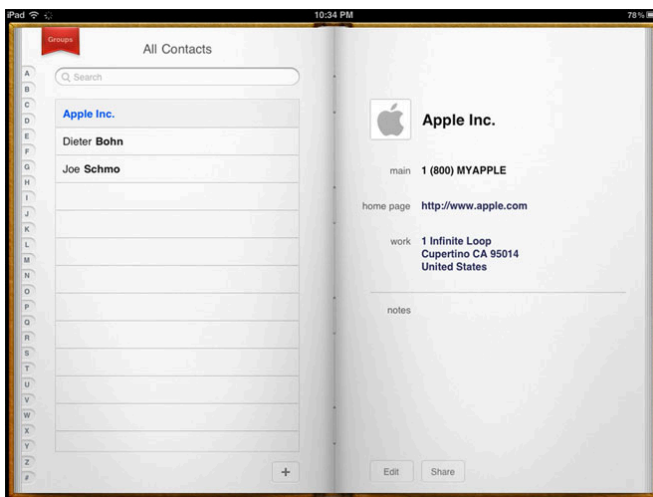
iPad
10:34 PM
78%

Groups
All Contacts

A
B
C
D
E
F
G
H
I
J
K
L
M
N
O
P
Q
R
S
T
U
V
W
X
Y
Z
#

Search

Apple Inc.
Dieter Bohn
Joe Schmo

+

Apple Inc.

main 1 (800) MYAPPLE

home page http://www.apple.com

work 1 Infinite Loop
Cupertino CA 95014
United States

notes

Edit
Share